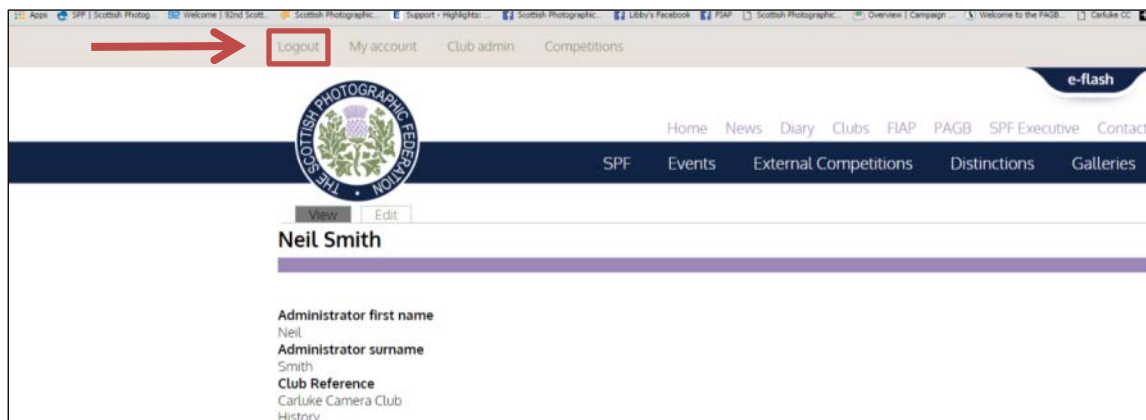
Apps SPF | Scottish Photog... Welcome | 92nd Scott... Scottish Photographic... Support - Highlights:... Scottish Photographic... Libby's Facebook FIAP Scottish Photographic... Overview | Campaign... Welcome to the PAGB... Carluke CC

Logout My account Club admin Competitions

e-flash

THE SCOTTISH PHOTOGRAPHIC FEDERATION

Home News Diary Clubs FIAP PAGB SPF Executive Contact

SPF Events External Competitions Distinctions Galleries

View Edit

Neil Smith

Administrator first name
Neil
Administrator surname
Smith
Club Reference
Carluke Camera Club
History